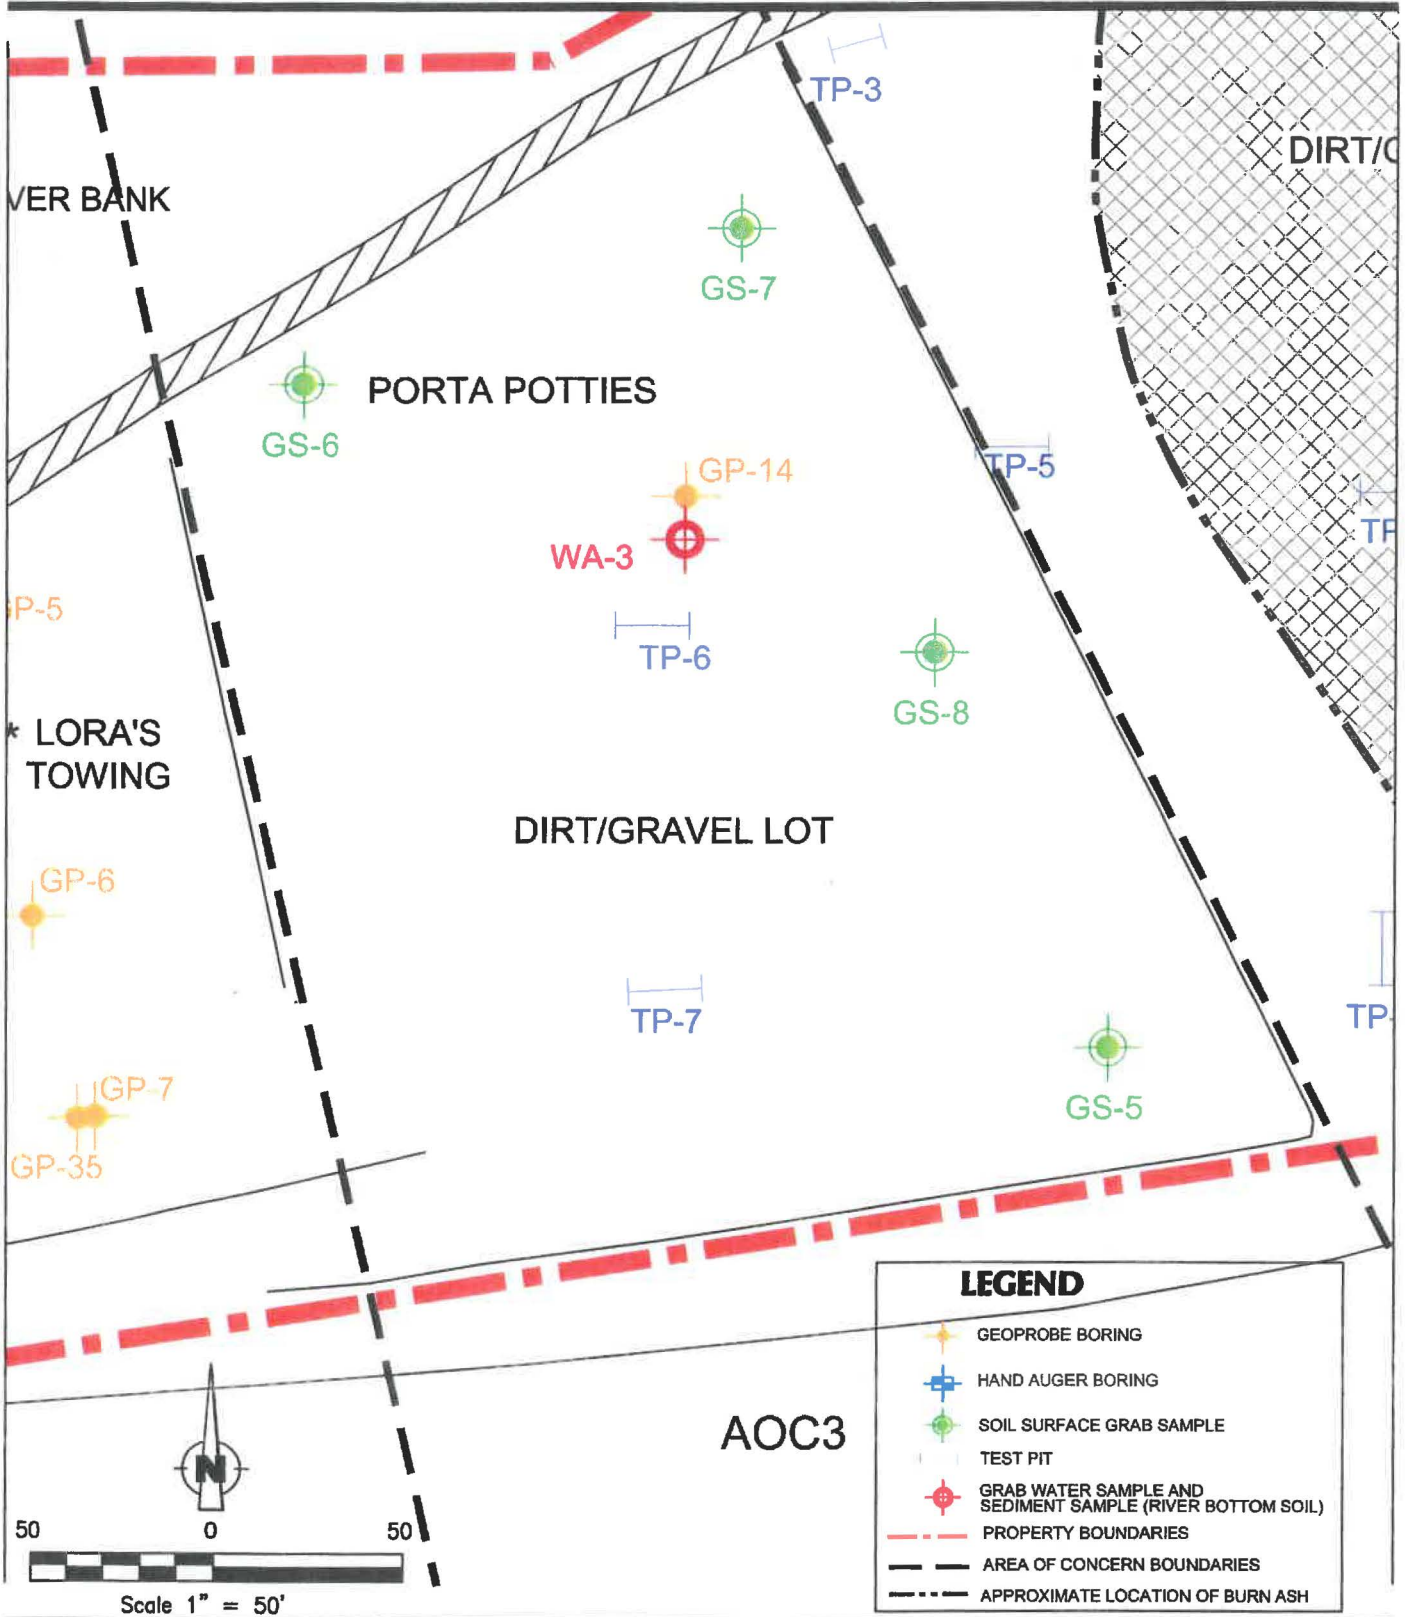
TP-3

VER BANK

DIRT/C

GS-7

PORTA POTTIES

GS-6

GP-14

TP-5

WA-3

TF

P-5

TP-6

GS-8

LORA'S TOWING

DIRT/GRAVEL LOT

GP-6

TP-7

TP

GS-5

GP-7

GP-35

LEGEND

GEOPROBE BORING

HAND AUGER BORING

SOIL SURFACE GRAB SAMPLE

TEST PIT

GRAB WATER SAMPLE AND SEDIMENT SAMPLE (RIVER BOTTOM SOIL)

PROPERTY BOUNDARIES

AREA OF CONCERN BOUNDARIES

APPROXIMATE LOCATION OF BURN ASH

AOC3

N

50 0 50

Scale 1" = 50'